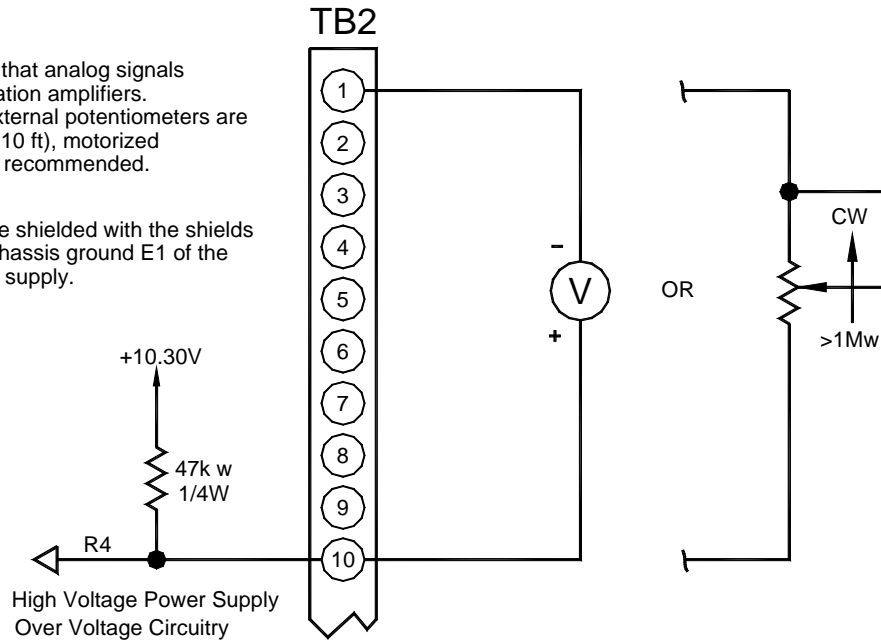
that analog signals
ation amplifiers.
xternal potentiometers are
10 ft), motorized
recommended.

e shielded with the shields
hassis ground E1 of the
supply.

TB2

1
2
3
4
5
6
7
8
9
10

–
V
+

OR

CW

>1Mw

+10.30V

47k w
1/4W

R4

High Voltage Power Supply
Over Voltage Circuitry